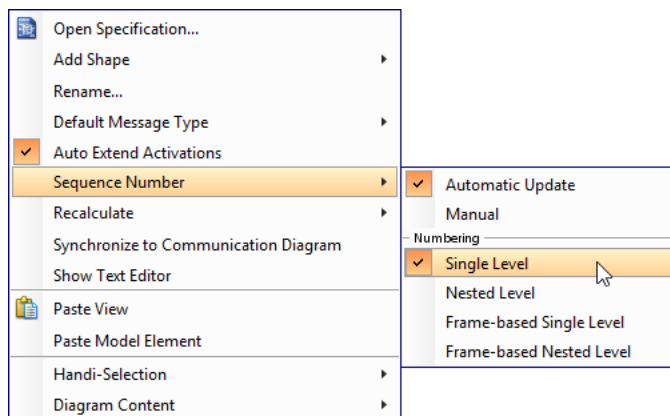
Open Specification...
Add Shape
Rename...
Default Message Type
Auto Extend Activations
Sequence Number
Recalculate
Synchronize to Communication Diagram
Show Text Editor
Paste View
Paste Model Element
Handi-Selection
Diagram Content

Automatic Update
Manual
Numbering
Single Level
Nested Level
Frame-based Single Level
Frame-based Nested Level